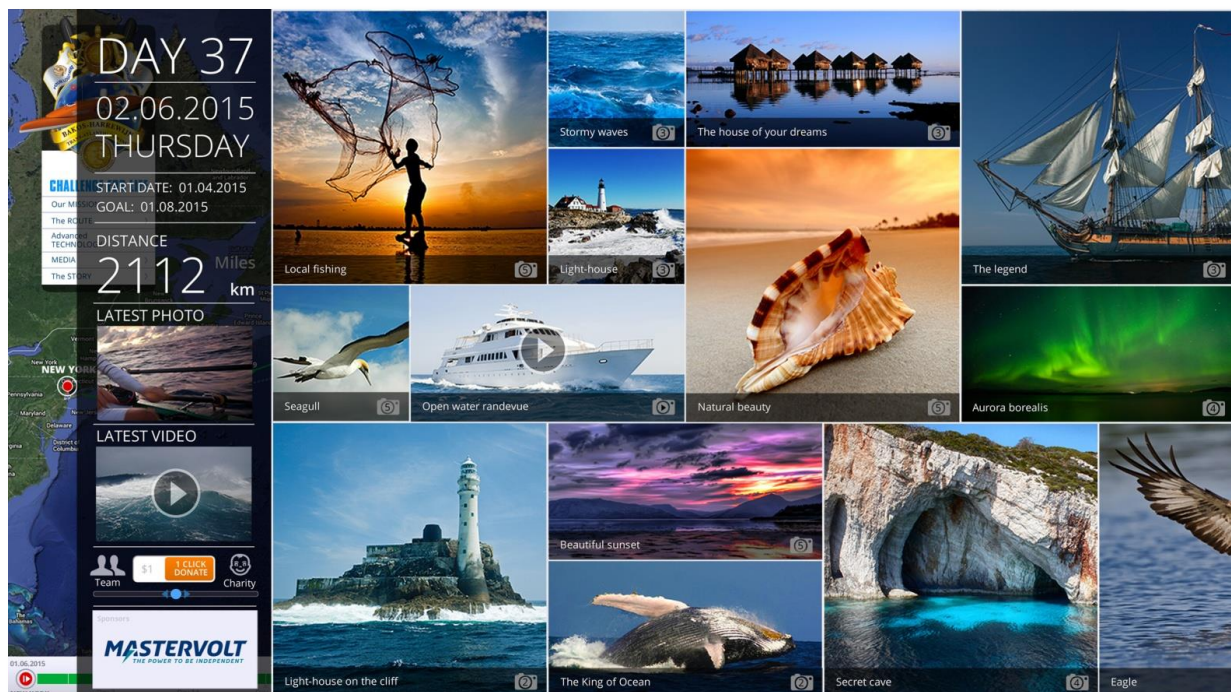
DAY 37
02.06.2015
THURSDAY

START DATE: 01.04.2015
GOAL: 01.08.2015

CHALLENGE
Our MISSION
The ROUTE
Advanced TECHNOLOGY
MEDIA
The STORY

DISTANCE
2112 Miles km

LATEST PHOTO

LATEST VIDEO

Team $1 1 CLICK DONATE Charity

Sponsors
MASTERVOLT
THE POWER TO BE INDEPENDENT

New York
NEW YORK
Pennsylvania
Maryland
Delaware
District of Columbia

01.06.2015

Local fishing 5
Stormy waves 3
The house of your dreams 3
Light-house 3
The legend 3
Seagull 5
Open water randevue
Natural beauty 5
Aurora borealis 4
Beautiful sunset 5
Light-house on the cliff 2
The King of Ocean 2
Secret cave
Eagle